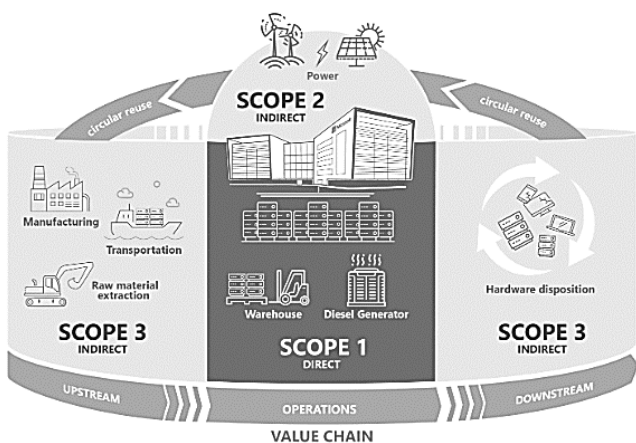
Power

SCOPE 2
INDIRECT

circular reuse

circular reuse

Manufacturing

Transportation

Raw material extraction

SCOPE 3
INDIRECT

Warehouse

Diesel Generator

SCOPE 1
DIRECT

Hardware disposition

SCOPE 3
INDIRECT

UPSTREAM

OPERATIONS

DOWNSTREAM

VALUE CHAIN